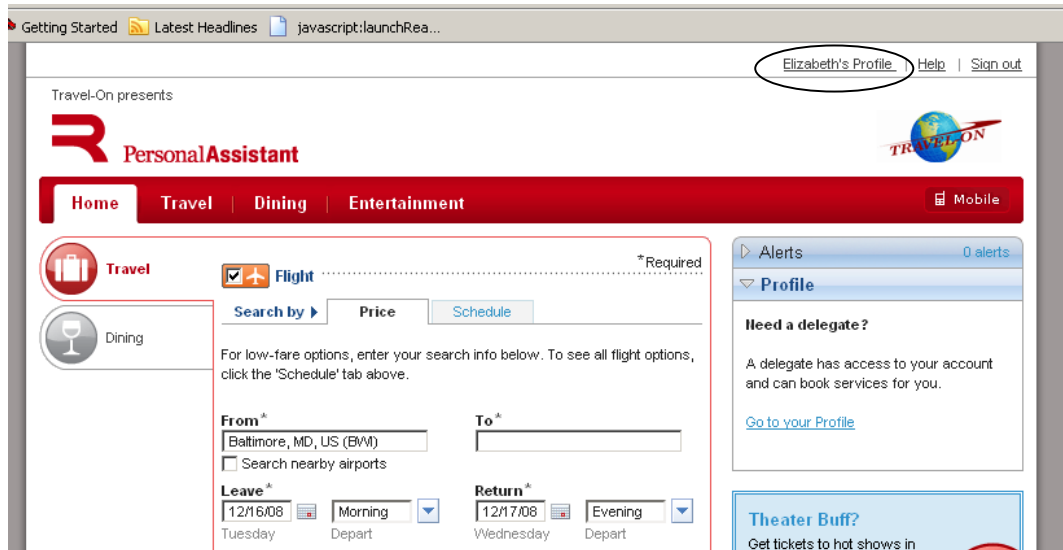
Getting Started Latest Headlines javascript:launchRea...

Elizabeth's Profile | Help | Sign out

Travel-On presents

PersonalAssistant

TRAVEL-ON

Home Travel Dining Entertainment Mobile

Travel

Dining

Flight *Required

Search by Price Schedule

For low-fare options, enter your search info below. To see all flight options, click the 'Schedule' tab above.

From*
Baltimore, MD, US (BWI)
Search nearby airports

To*

Leave*
12/16/08 Morning
Tuesday Depart

Return*
12/17/08 Evening
Wednesday Depart

Alerts 0 alerts

Profile

Need a delegate?

A delegate has access to your account and can book services for you.

Go to your Profile

Theater Buff?
Get tickets to hot shows in